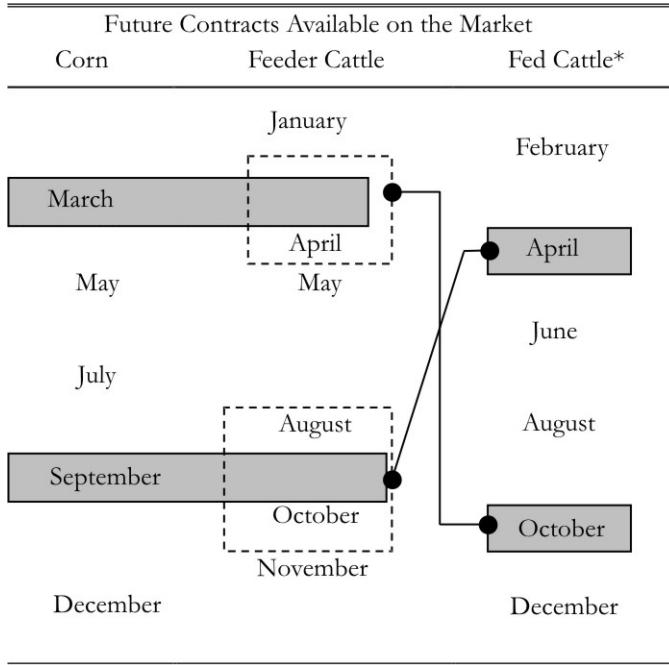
Future Contracts Available on the Market

| Corn | Feeder Cattle | Fed Cattle* |
|---|---|---|
| | January | |
| | | February |
| March | | |
| | April | April |
| May | May | |
| | | June |
| July | | |
| | August | August |
| September | | |
| | October | October |
| | November | |
| December | | December |